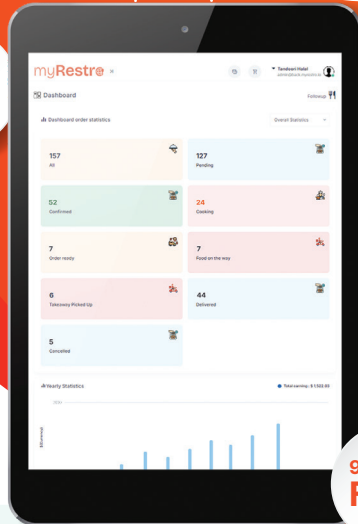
myRestro

Tandoori Hotel
admin@tech.restro.in

Dashboard

Foodbags

Dashboard order statistics

Overall Statistics

157
All

127
Pending

52
Confirmed

24
Cooking

7
Order ready

7
Food on the way

6
Takeaway Picked Up

44
Delivered

5
Canceled

Yearly Statistics

Total earning : $ 1,503.89

9
F